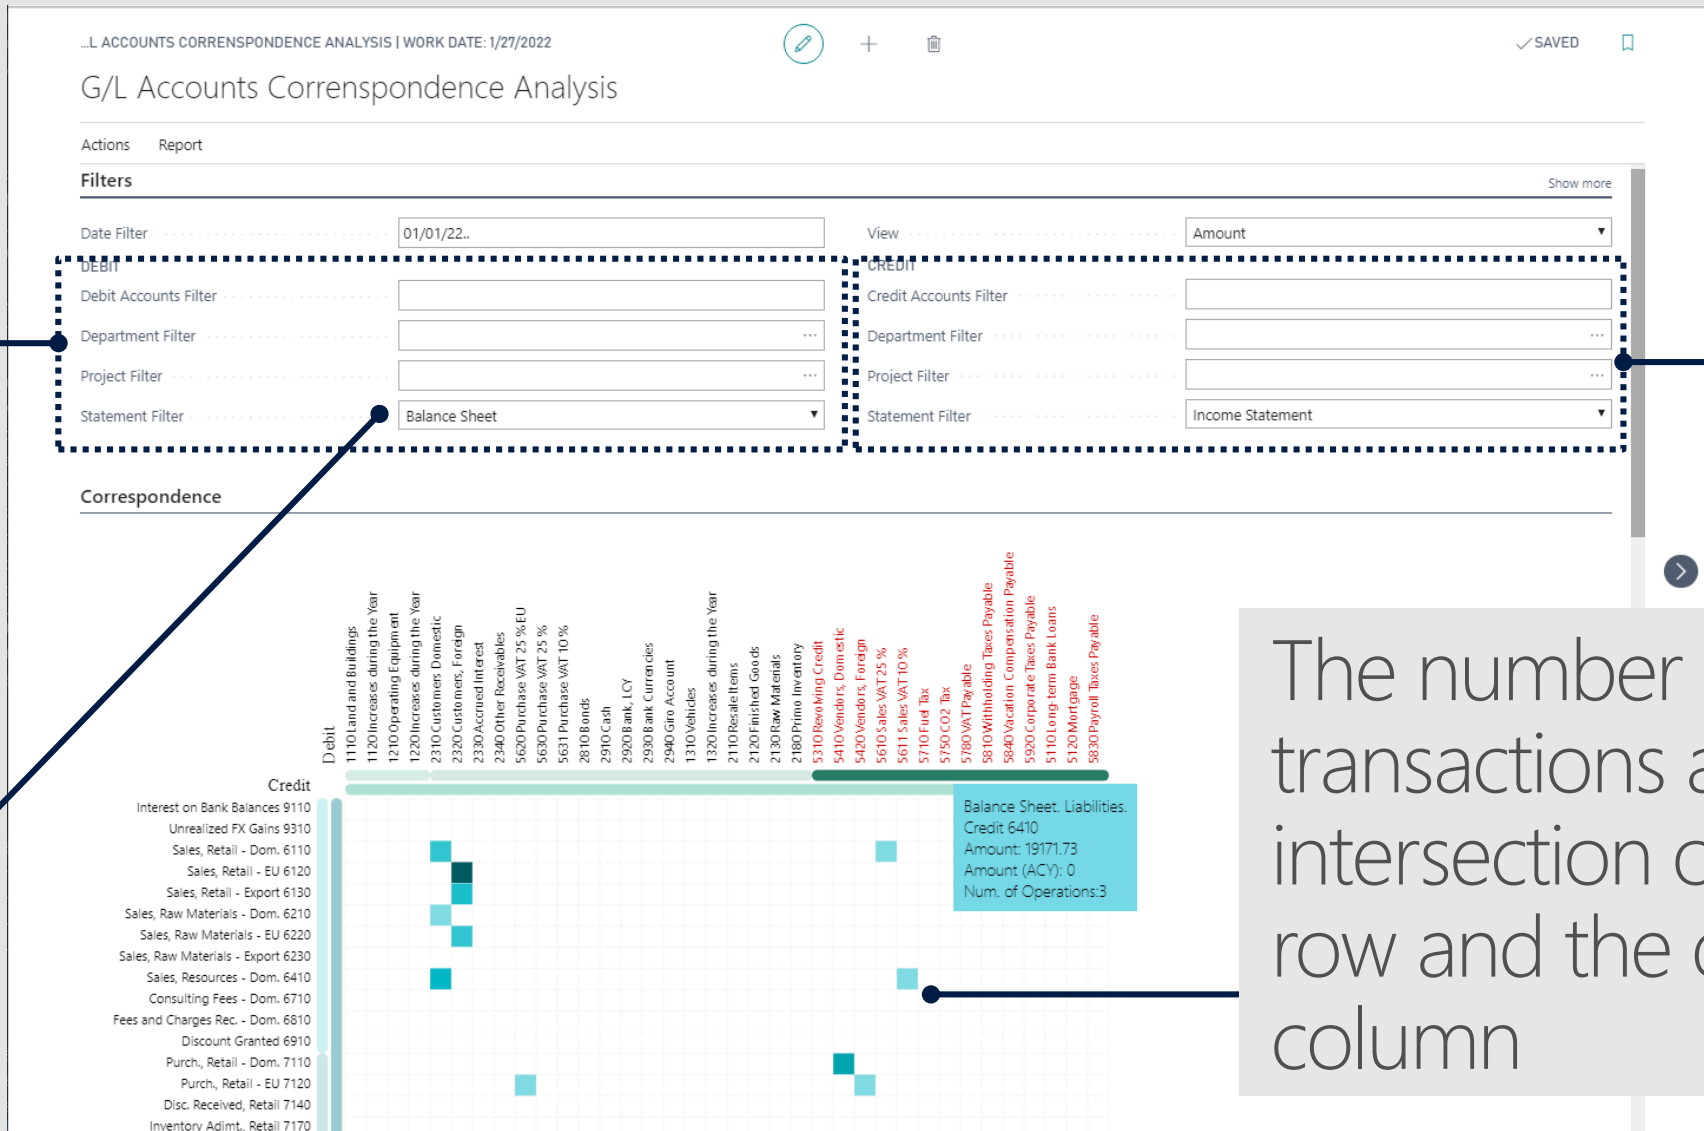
...L ACCOUNTS CORRENSPONDENCE ANALYSIS | WORK DATE: 1/27/2022

✓SAVED

G/L Accounts Correnspondence Analysis

Actions Report

Filters

Show more

Date Filter 01/01/22..

View Amount

DEBIT

Debit Accounts Filter

Department Filter

Project Filter

Statement Filter Balance Sheet

CREDIT

Credit Accounts Filter

Department Filter

Project Filter

Statement Filter Income Statement

Correspondence

Debit

1110 Land and Buildings
1120 Increases during the Year
1210 Operating Equipment
1220 Increases during the Year
2310 Customers Domestic
2320 Customers, Foreign
2330 Accrued Interest
2340 Other Receivables
5620 Purchase VAT 25 % EU
5630 Purchase VAT 25 %
5631 Purchase VAT 10 %
2810 Bonds
2910 Cash
2920 Bank, LCY
2930 Bank Currencies
2940 Giro Account
1310 Vehicles
1320 Increases during the Year
2110 Resale Items
2120 Finished Goods
2130 Raw Materials
2180 Primo Inventory
5310 Revolving Credit
5410 Vendors, Domestic
5420 Vendors, Foreign
5610 Sales VAT 25 %
5611 Sales VAT 10 %
5710 Fuel Tax
5750 CO2 Tax
5780 VAT Payable
5810 Withholding Taxes Payable
5840 Vacation Compensation Payable
5920 Corporate Taxes Payable
5110 Long-term Bank Loans
5120 Mortgage
5830 Payroll Taxes Payable

Credit

Interest on Bank Balances 9110
Unrealized FX Gains 9310
Sales, Retail - Dom. 6110
Sales, Retail - EU 6120
Sales, Retail - Export 6130
Sales, Raw Materials - Dom. 6210
Sales, Raw Materials - EU 6220
Sales, Raw Materials - Export 6230
Sales, Resources - Dom. 6410
Consulting Fees - Dom. 6710
Fees and Charges Rec. - Dom. 6810
Discount Granted 6910
Purch., Retail - Dom. 7110
Purch., Retail - EU 7120
Disc. Received, Retail 7140
Inventory Adjmt., Retail 7170

Balance Sheet. Liabilities.
Credit 6410
Amount: 19171.73
Amount (ACY): 0
Num. of Operations:3

The number transactions a intersection c row and the c column